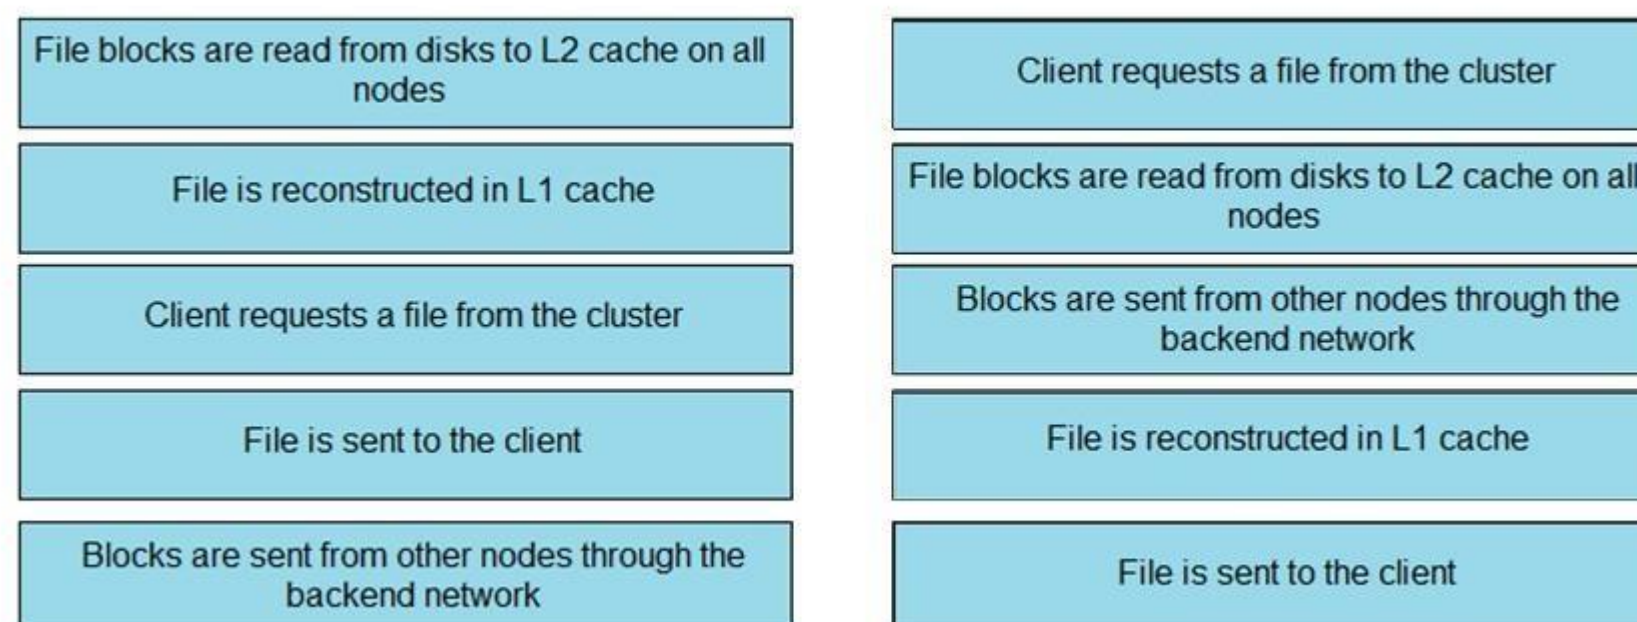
File blocks are read from disks to L2 cache on all nodes

File is reconstructed in L1 cache

Client requests a file from the cluster

File is sent to the client

Blocks are sent from other nodes through the backend network

Client requests a file from the cluster

File blocks are read from disks to L2 cache on all nodes

Blocks are sent from other nodes through the backend network

File is reconstructed in L1 cache

File is sent to the client